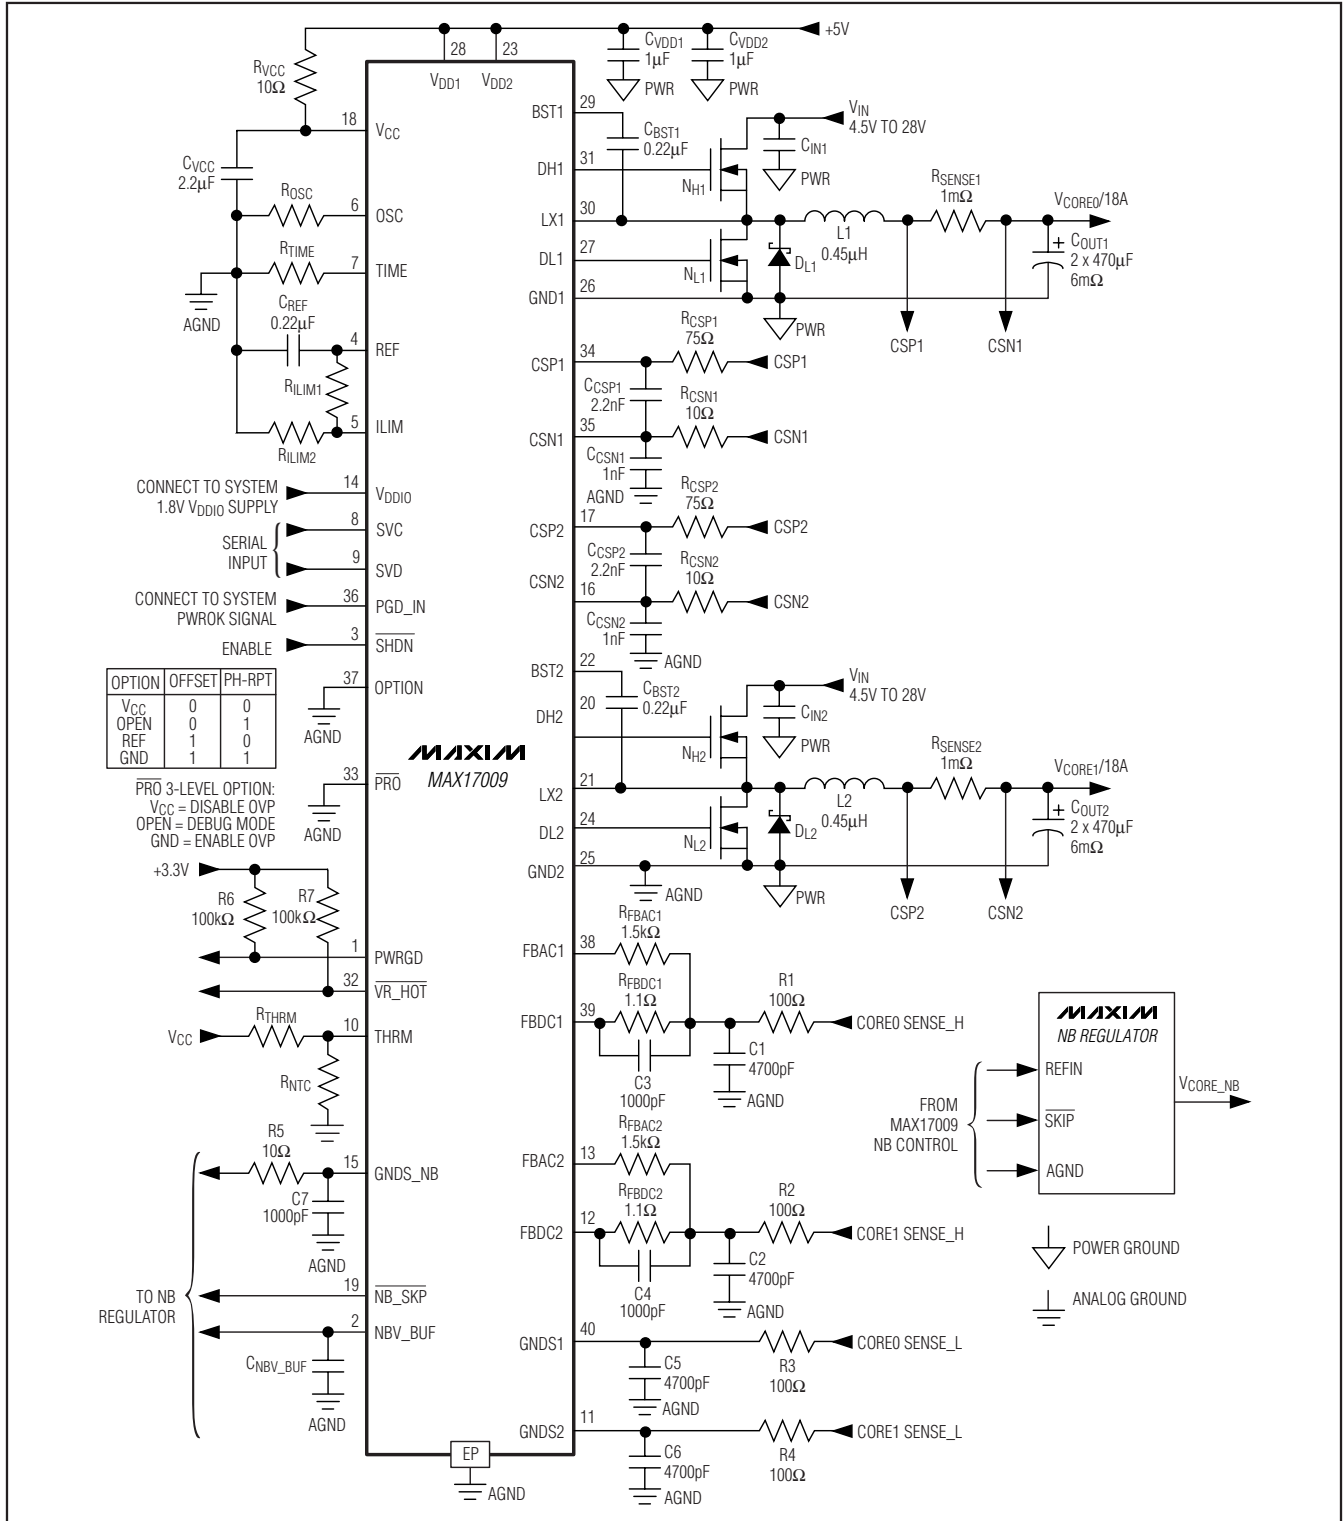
+5V

$R_{VCC}$
10Ω

28 23
$V_{DD1}$ $V_{DD2}$

$C_{VDD1}$
1μF
PWR

$C_{VDD2}$
1μF
PWR

18 $V_{CC}$

BST1 29
$C_{BST1}$
0.22μF

$V_{IN}$
4.5V TO 28V

$C_{VCC}$
2.2μF

DH1 31
$N_{H1}$
$C_{IN1}$
PWR

$R_{OSC}$
6 OSC

LX1 30
$R_{SENSE1}$
1mΩ
$V_{CORE0}$/18A

$R_{TIME}$
7 TIME

DL1 27
L1
0.45μH
$N_{L1}$
$D_{L1}$

$C_{OUT1}$
2 x 470μF
6mΩ

AGND
GND1 26

$C_{REF}$
0.22μF
4 REF
PWR
CSP1 CSN1

$R_{ILIM1}$

$R_{CSP1}$
75Ω
CSP1 34 CSP1

$C_{CSP1}$
2.2nF
$R_{CSN1}$
10Ω

5 ILIM
$R_{ILIM2}$
CSN1 35 CSN1

$C_{CSN1}$
1nF
AGND

CONNECT TO SYSTEM
1.8V $V_{DDIO}$ SUPPLY
14 $V_{DDIO}$

$R_{CSP2}$
75Ω

SERIAL INPUT
8 SVC
9 SVD

CSP2 17 CSP2
$C_{CSP2}$
2.2nF
$R_{CSN2}$
10Ω

CONNECT TO SYSTEM
PWROK SIGNAL
36 PGD_IN
CSN2 16 CSN2
$C_{CSN2}$
1nF
AGND

ENABLE
3 $\overline{SHDN}$

| OPTION | OFFSET | PH-RPT |
|---|---|---|
| $V_{CC}$ | 0 | 0 |
| OPEN | 0 | 1 |
| REF | 1 | 0 |
| GND | 1 | 1 |

37 OPTION
AGND

BST2 22
$C_{BST2}$
0.22μF
$V_{IN}$
4.5V TO 28V

DH2 20
$C_{IN2}$
$N_{H2}$
PWR

MAXIM
MAX17009

$\overline{PRO}$ 3-LEVEL OPTION:
$V_{CC}$ = DISABLE OVP
OPEN = DEBUG MODE
GND = ENABLE OVP

33 $\overline{PRO}$
AGND

LX2 21
$R_{SENSE2}$
1mΩ
$V_{CORE1}$/18A

DL2 24
L2
0.45μH
$N_{L2}$
$D_{L2}$
$C_{OUT2}$
2 x 470μF
6mΩ

GND2 25
AGND
PWR
CSP2 CSN2

+3.3V
R6
100kΩ
R7
100kΩ

1 PWRGD
32 $\overline{VR\_HOT}$

$R_{FBAC1}$
1.5kΩ
FBAC1 38

$R_{THRM}$
$V_{CC}$
10 THRM

$R_{FBDC1}$
1.1Ω
FBDC1 39
R1
100Ω
CORE0 SENSE_H

$R_{NTC}$

C3
1000pF
C1
4700pF
AGND

MAXIM
NB REGULATOR

FROM
MAX17009
NB CONTROL

REFIN
$\overline{SKIP}$
AGND
$V_{CORE\_NB}$

R5
10Ω
15 GNDS_NB
C7
1000pF
AGND

$R_{FBAC2}$
1.5kΩ
FBAC2 13

$R_{FBDC2}$
1.1Ω
FBDC2 12
R2
100Ω
CORE1 SENSE_H

C4
1000pF
C2
4700pF
AGND

POWER GROUND
ANALOG GROUND

TO NB
REGULATOR
19 $\overline{NB\_SKP}$
2 NBV_BUF
$C_{NBV\_BUF}$
AGND

GNDS1 40
C5
4700pF
AGND
R3
100Ω
CORE0 SENSE_L

GNDS2 11
C6
4700pF
AGND
R4
100Ω
CORE1 SENSE_L

EP
AGND